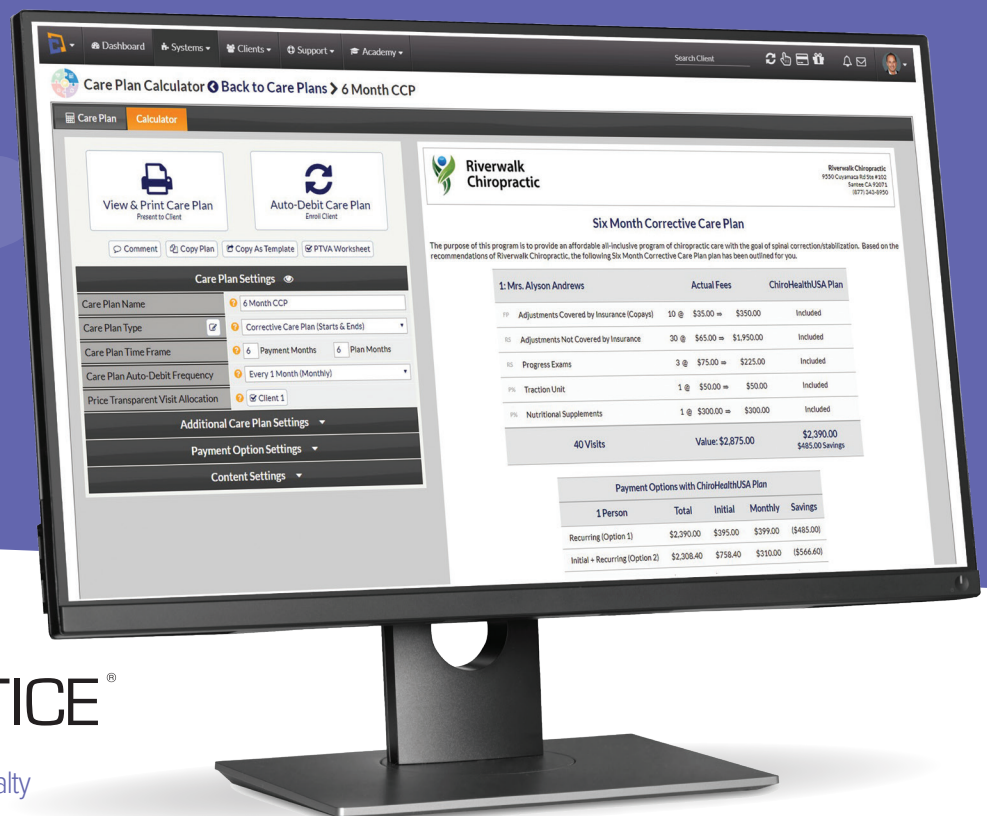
Dashboard Systems Clients Support Academy

Search Client

Care Plan Calculator Back to Care Plans > 6 Month CCP

Care Plan Calculator

View & Print Care Plan
Present to Client

Auto-Debit Care Plan
Enroll Client

Comment Copy Plan Copy As Template PTVA Worksheet

Care Plan Settings

| | |
|---|---|
| Care Plan Name | 6 Month CCP |
| Care Plan Type | Corrective Care Plan (Starts & Ends) |
| Care Plan Time Frame | 6 Payment Months 6 Plan Months |
| Care Plan Auto-Debit Frequency | Every 1 Month (Monthly) |
| Price Transparent Visit Allocation | Client 1 |

Additional Care Plan Settings

Payment Option Settings

Content Settings

Riverwalk Chiropractic

Riverwalk Chiropractic
9550 Cuyamaca Rd Ste #102
Santee CA 92071
(877) 540-8950

Six Month Corrective Care Plan

The purpose of this program is to provide an affordable all-inclusive program of chiropractic care with the goal of spinal correction/stabilization. Based on the recommendations of Riverwalk Chiropractic, the following Six Month Corrective Care Plan plan has been outlined for you.

| 1: Mrs. Alyson Andrews | Actual Fees | ChiroHealthUSA Plan |
|---|---|---|
| FP Adjustments Covered by Insurance (Copays) | 10 @ $35.00 = $350.00 | Included |
| RS Adjustments Not Covered by Insurance | 30 @ $65.00 = $1,950.00 | Included |
| RS Progress Exams | 3 @ $75.00 = $225.00 | Included |
| PN Traction Unit | 1 @ $50.00 = $50.00 | Included |
| PN Nutritional Supplements | 1 @ $300.00 = $300.00 | Included |
| 40 Visits | Value: $2,875.00 | $2,390.00 $485.00 Savings |

Payment Options with ChiroHealthUSA Plan

| 1 Person | Total | Initial | Monthly | Savings |
|---|---|---|---|---|
| Recurring (Option 1) | $2,390.00 | $395.00 | $399.00 | ($485.00) |
| Initial + Recurring (Option 2) | $2,308.40 | $758.40 | $310.00 | ($566.60) |

TICE®

alty